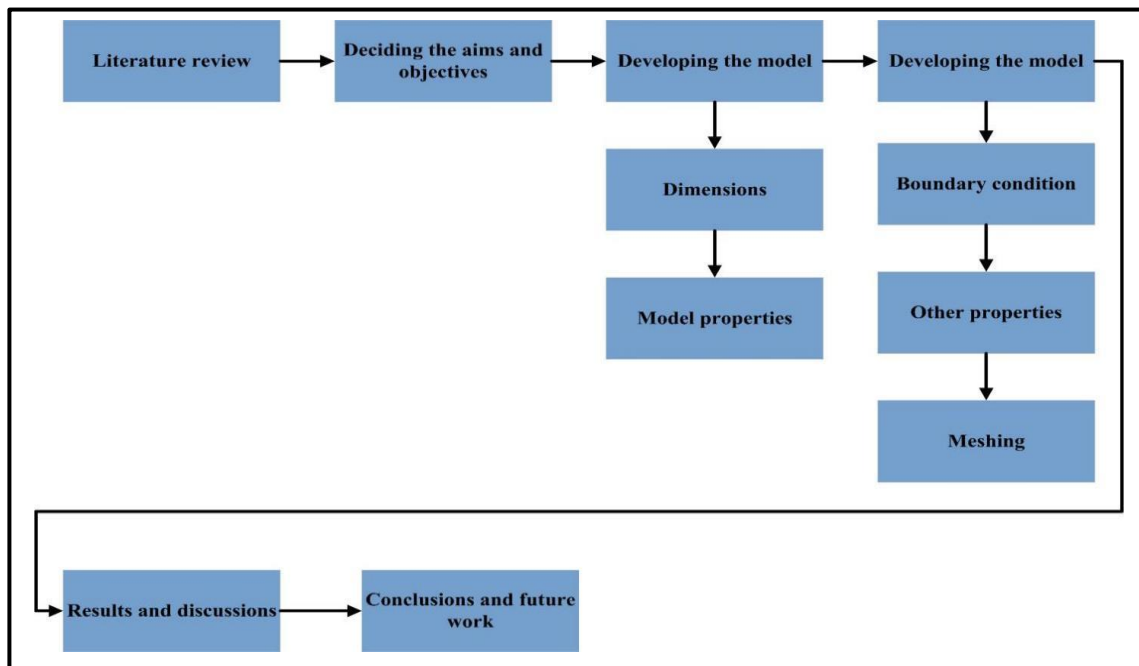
Literature review

Deciding the aims and objectives

Developing the model

Developing the model

Dimensions

Model properties

Boundary condition

Other properties

Meshing

Results and discussions

Conclusions and future work